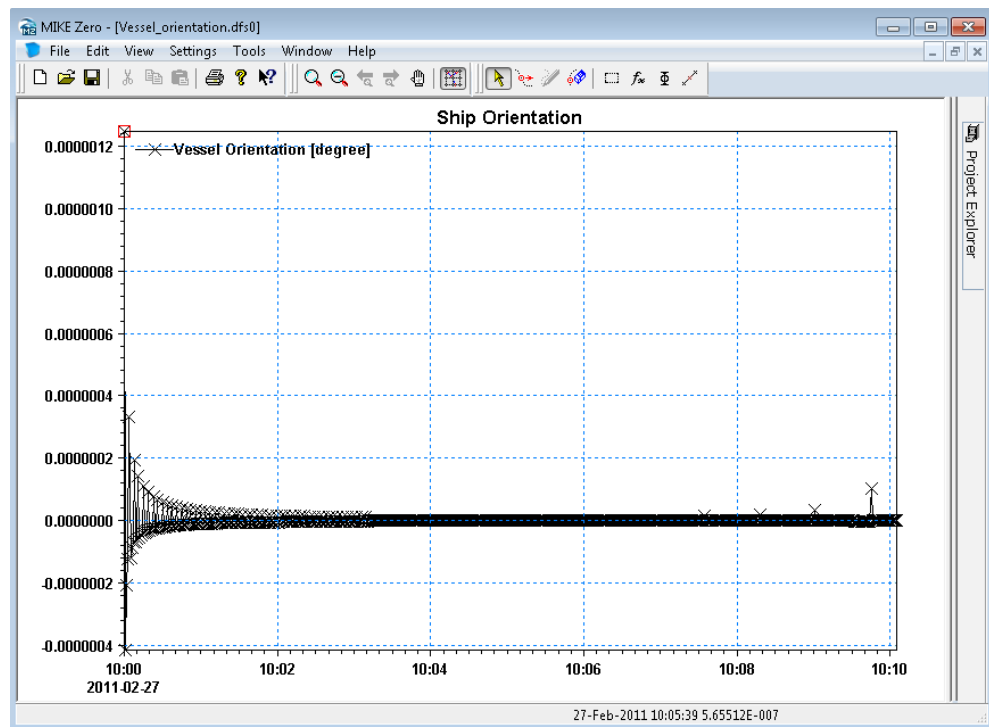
MIKE Zero - [Vessel_orientation.dfs0]

File Edit View Settings Tools Window Help

Ship Orientation

Vessel Orientation [degree]

0.0000012
0.0000010
0.0000008
0.0000006
0.0000004
0.0000002
0.0000000
-0.0000002
-0.0000004

10:00
2011-02-27
10:02
10:04
10:06
10:08
10:10

Project Explorer

27-Feb-2011 10:05:39 5.65512E-007